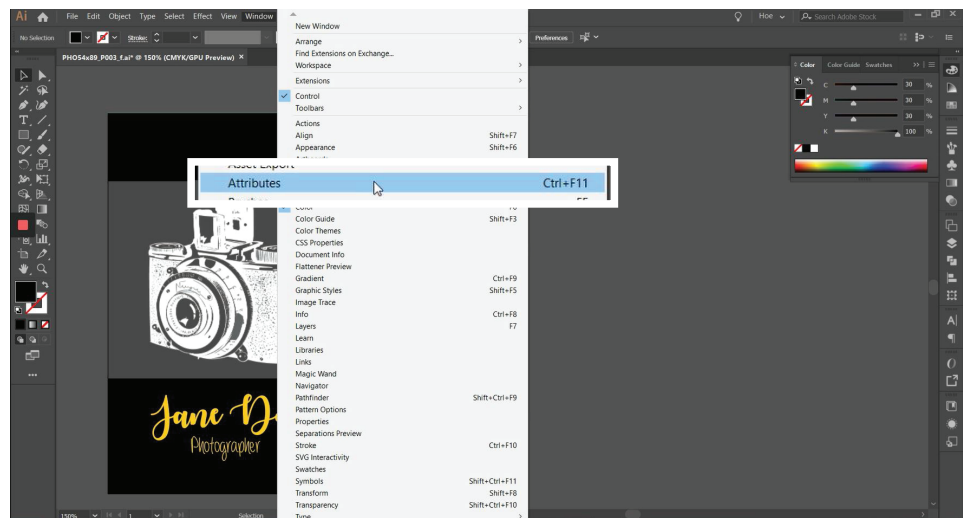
Ai File Edit Object Type Select Effect View Window

No Selection Stroke:

PHOS4x89_P003_f.ai* @ 150% (CMYK/GPU Preview) ×

New Window
Arrange
Find Extensions on Exchange...
Workspace
Extensions
Control
Toolbars
Actions
Align Shift+F7
Appearance Shift+F6
Asset Export
Attributes Ctrl+F11
Color Guide Shift+F3
Color Themes
CSS Properties
Document Info
Flattener Preview
Gradient Ctrl+F9
Graphic Styles Shift+F5
Image Trace
Info Ctrl+F8
Layers F7
Learn
Libraries
Links
Magic Wand
Navigator
Pathfinder Shift+Ctrl+F9
Pattern Options
Properties
Separations Preview
Stroke Ctrl+F10
SVG Interactivity
Swatches
Symbols Shift+Ctrl+F11
Transform Shift+F8
Transparency Shift+Ctrl+F10
Type

Preferences

Hoe Search Adobe Stock

Color Color Guide Swatches
C 30 %
M 30 %
Y 30 %
K 100 %

Jane D
Photographer

150% Selection